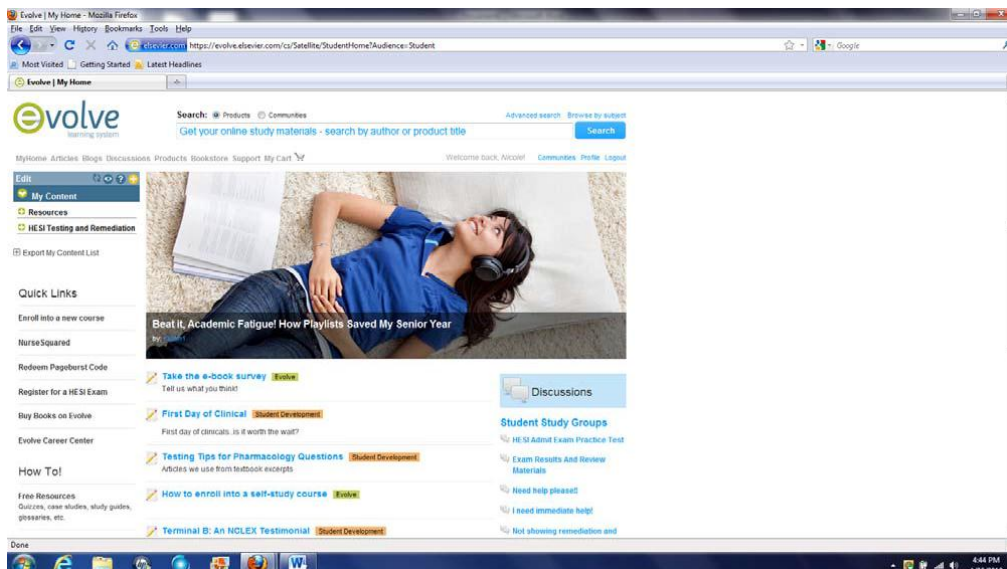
Evolve | My Home - Mozilla Firefox

File Edit View History Bookmarks Tools Help

elsevier.com https://evolve.elsevier.com/cs/Satellite/StudentHome?Audience=Student

Google

Most Visited Getting Started Latest Headlines

Evolve | My Home

evolve
learning system

Search: Products Communities

Advanced search Browse by subject

Get your online study materials - search by author or product title

Search

MyHome Articles Blogs Discussions Products Bookstore Support My Cart

Welcome back, Nicole! Communities Profile Logout

Edit

My Content

Resources

HESI Testing and Remediation

Export My Content List

Quick Links

Enroll into a new course

NurseSquared

Redeem Pageburst Code

Register for a HESI Exam

Buy Books on Evolve

Evolve Career Center

How To!

Free Resources
Quizzes, case studies, study guides, glossaries, etc.

Beat it, Academic Fatigue! How Playlists Saved My Senior Year

by: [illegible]

Take the e-book survey Evolve
Tell us what you think!

First Day of Clinical Student Development
First day of clinicals..is it worth the wait?

Testing Tips for Pharmacology Questions Student Development
Articles we use from textbook excerpts

How to enroll into a self-study course Evolve

Terminal B: An NCLEX Testimonial Student Development

Discussions

Student Study Groups

HESI Admit Exam Practice Test

Exam Results And Review Materials

Need help please!!

I need immediate help!

Not showing remediation and

Done

4:44 PM